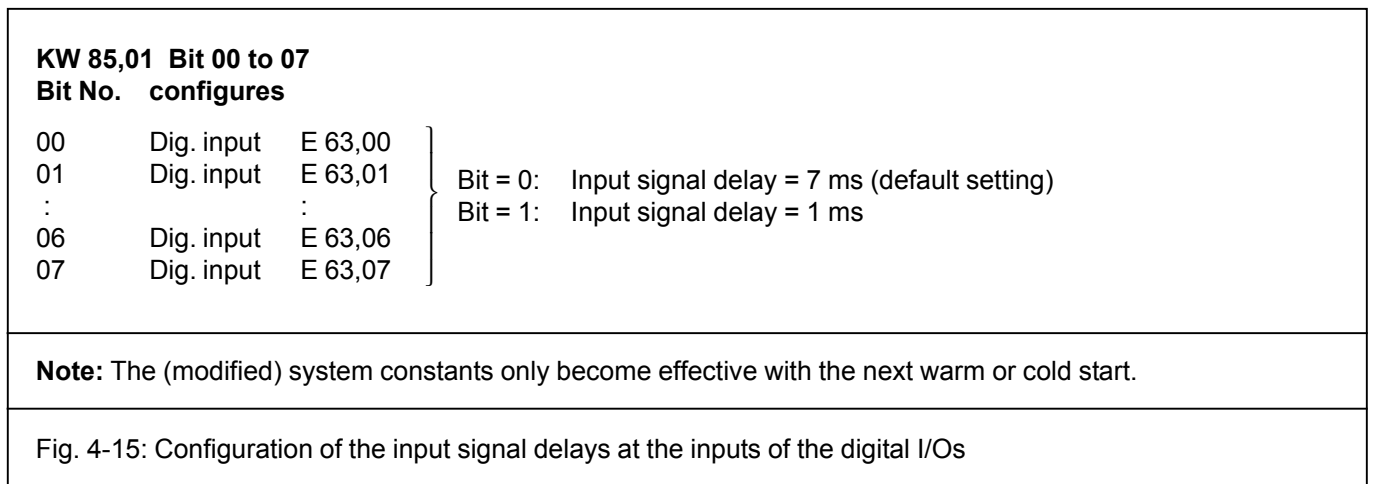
**KW 85,01 Bit 00 to 07**
**Bit No. configures**

| | | | |
|---|---|---|---|
| 00 | Dig. input | E 63,00 | |
| 01 | Dig. input | E 63,01 | Bit = 0: Input signal delay = 7 ms (default setting) |
| : | | : | Bit = 1: Input signal delay = 1 ms |
| 06 | Dig. input | E 63,06 | |
| 07 | Dig. input | E 63,07 | |

**Note:** The (modified) system constants only become effective with the next warm or cold start.

Fig. 4-15: Configuration of the input signal delays at the inputs of the digital I/Os